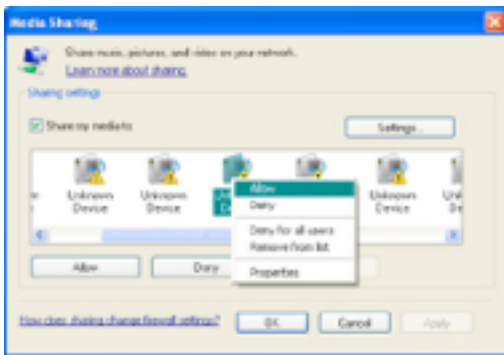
Media Sharing

Share music, pictures, and video on your network.
Learn more about sharing

Sharing settings

Share my media to:

Settings...

Unknown Device

Unknown Device

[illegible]

Unknown Device

Unkn Dev

Allow

Deny

Deny for all users

Remove from list

Properties

Allow

Deny

How does sharing change firewall settings?

OK

Cancel

Apply